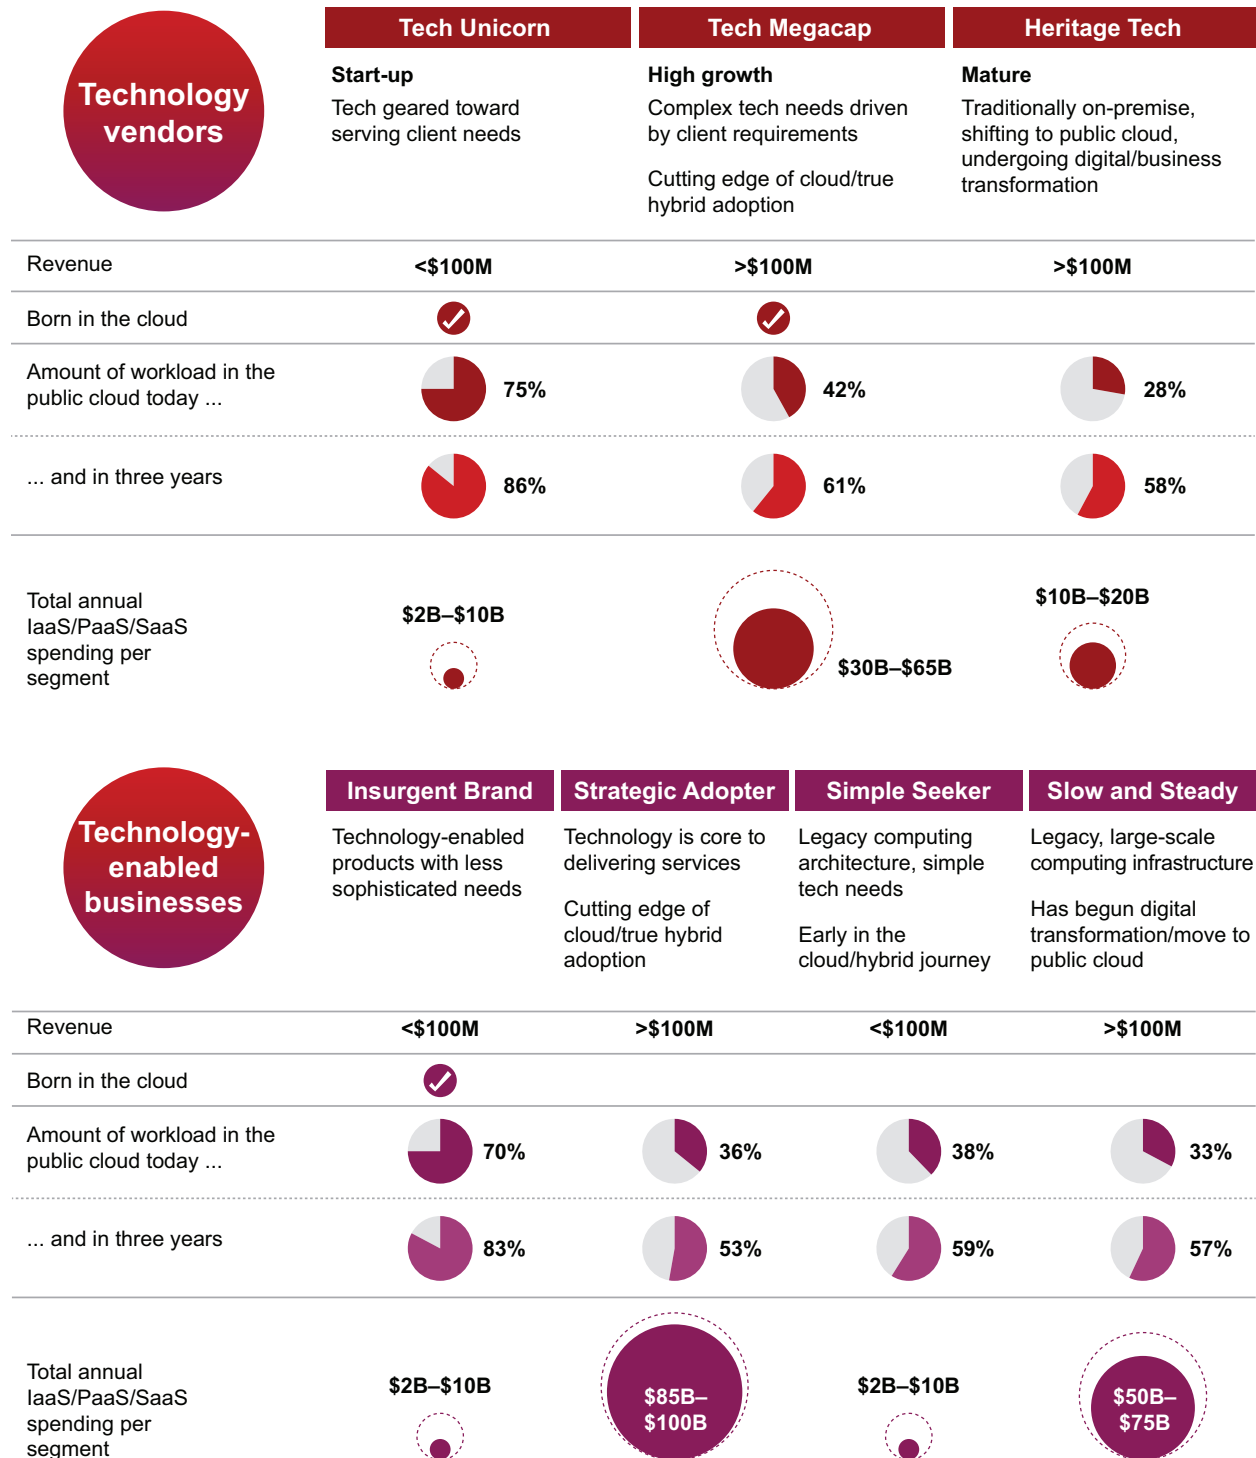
Technology vendors

| | Tech Unicorn | Tech Megacap | Heritage Tech |
|---|---|---|---|
| | **Start-up** Tech geared toward serving client needs | **High growth** Complex tech needs driven by client requirements. Cutting edge of cloud/true hybrid adoption | **Mature** Traditionally on-premise, shifting to public cloud, undergoing digital/business transformation |
| Revenue | <$100M | >$100M | >$100M |
| Born in the cloud | ✓ | ✓ | |
| Amount of workload in the public cloud today ... | 75% | 42% | 28% |
| ... and in three years | 86% | 61% | 58% |
| Total annual IaaS/PaaS/SaaS spending per segment | $2B–$10B | $30B–$65B | $10B–$20B |

Technology-enabled businesses

| | Insurgent Brand | Strategic Adopter | Simple Seeker | Slow and Steady |
|---|---|---|---|---|
| | Technology-enabled products with less sophisticated needs | Technology is core to delivering services. Cutting edge of cloud/true hybrid adoption | Legacy computing architecture, simple tech needs. Early in the cloud/hybrid journey | Legacy, large-scale computing infrastructure. Has begun digital transformation/move to public cloud |
| Revenue | <$100M | >$100M | <$100M | >$100M |
| Born in the cloud | ✓ | | | |
| Amount of workload in the public cloud today ... | 70% | 36% | 38% | 33% |
| ... and in three years | 83% | 53% | 59% | 57% |
| Total annual IaaS/PaaS/SaaS spending per segment | $2B–$10B | $85B–$100B | $2B–$10B | $50B–$75B |